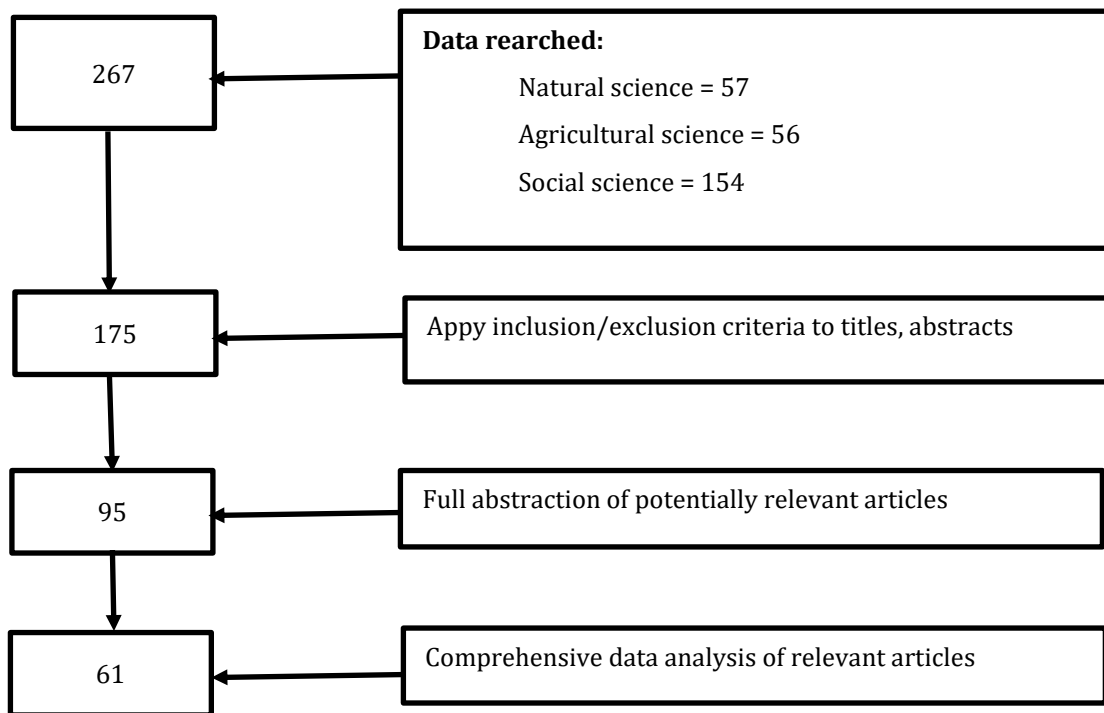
267

**Data rearched:**

Natural science = 57

Agricultural science = 56

Social science = 154

175

Appy inclusion/exclusion criteria to titles, abstracts

95

Full abstraction of potentially relevant articles

61

Comprehensive data analysis of relevant articles